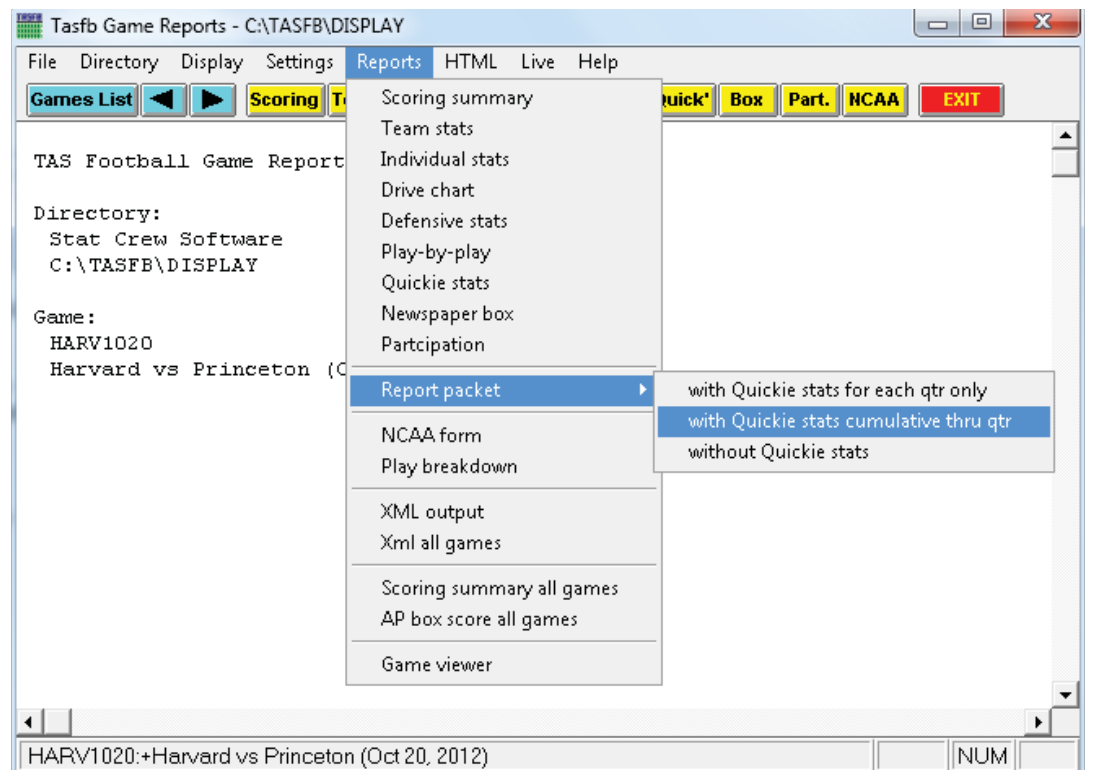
Tasfb Game Reports - C:\TASFB\DISPLAY

File Directory Display Settings Reports HTML Live Help

Games List ◀ ▶ Scoring T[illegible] Quick' Box Part. NCAA EXIT

TAS Football Game Report

Directory:
Stat Crew Software
C:\TASFB\DISPLAY

Game:
HARV1020
Harvard vs Princeton (O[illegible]

Scoring summary
Team stats
Individual stats
Drive chart
Defensive stats
Play-by-play
Quickie stats
Newspaper box
Partcipation
Report packet
NCAA form
Play breakdown
XML output
Xml all games
Scoring summary all games
AP box score all games
Game viewer

with Quickie stats for each qtr only
with Quickie stats cumulative thru qtr
without Quickie stats

HARV1020:+Harvard vs Princeton (Oct 20, 2012) NUM